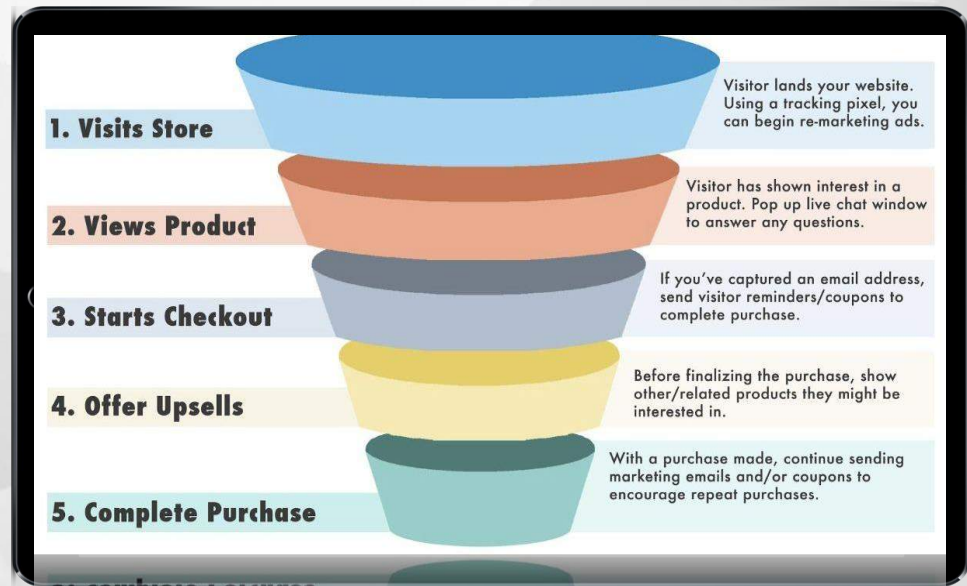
1. Visits Store

Visitor lands your website. Using a tracking pixel, you can begin re-marketing ads.

2. Views Product

Visitor has shown interest in a product. Pop up live chat window to answer any questions.

3. Starts Checkout

If you've captured an email address, send visitor reminders/coupons to complete purchase.

4. Offer Upsells

Before finalizing the purchase, show other/related products they might be interested in.

5. Complete Purchase

With a purchase made, continue sending marketing emails and/or coupons to encourage repeat purchases.